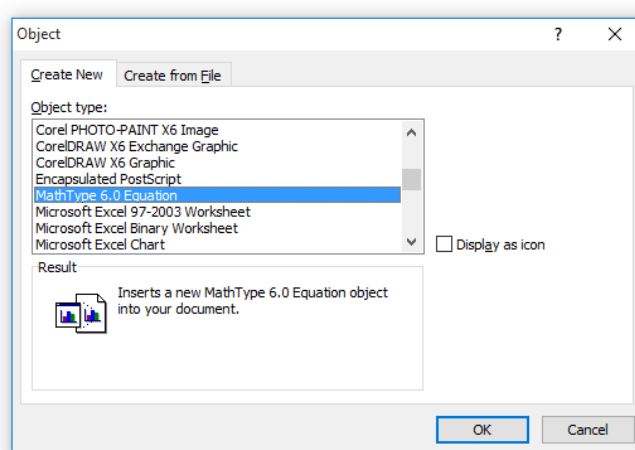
Object

?

Create New

Create from File

Object type:

Corel PHOTO-PAINT X6 Image
CorelDRAW X6 Exchange Graphic
CorelDRAW X6 Graphic
Encapsulated PostScript
MathType 6.0 Equation
Microsoft Excel 97-2003 Worksheet
Microsoft Excel Binary Worksheet
Microsoft Excel Chart

Display as icon

Result

Inserts a new MathType 6.0 Equation object into your document.

OK

Cancel